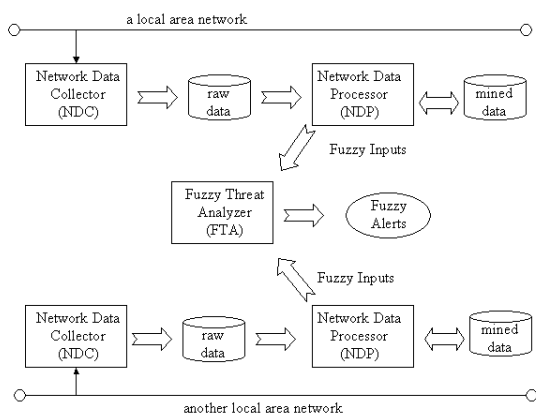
a local area network

Network Data Collector (NDC)

raw data

Network Data Processor (NDP)

mined data

Fuzzy Inputs

Fuzzy Threat Analyzer (FTA)

Fuzzy Alerts

Fuzzy Inputs

Network Data Collector (NDC)

raw data

Network Data Processor (NDP)

mined data

another local area network